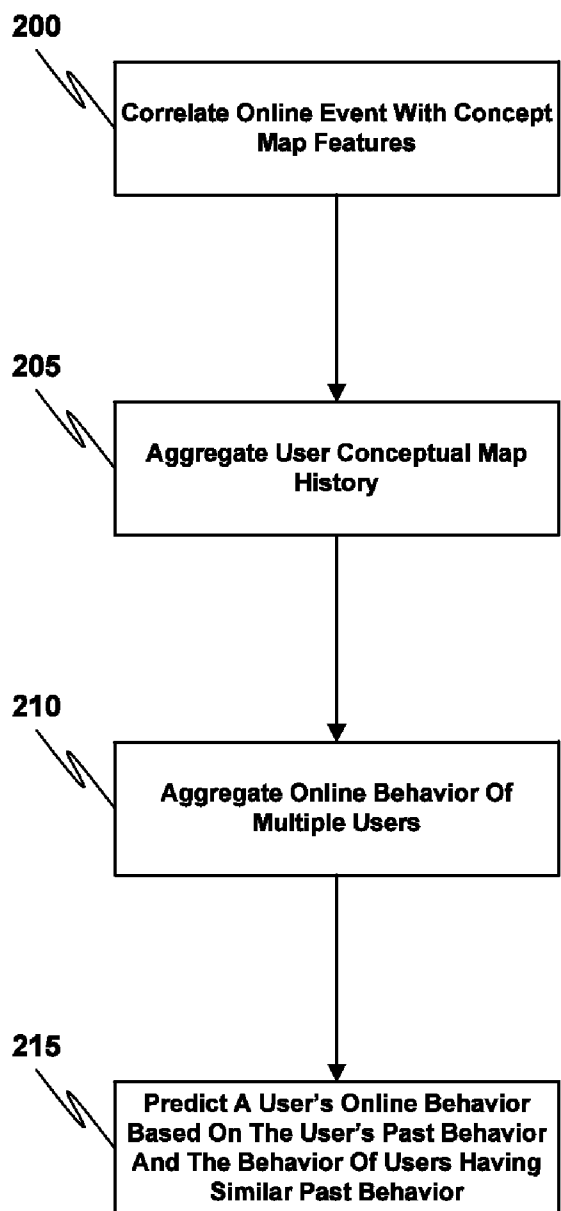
200

Correlate Online Event With Concept Map Features

205

Aggregate User Conceptual Map History

210

Aggregate Online Behavior Of Multiple Users

215

Predict A User's Online Behavior Based On The User's Past Behavior And The Behavior Of Users Having Similar Past Behavior